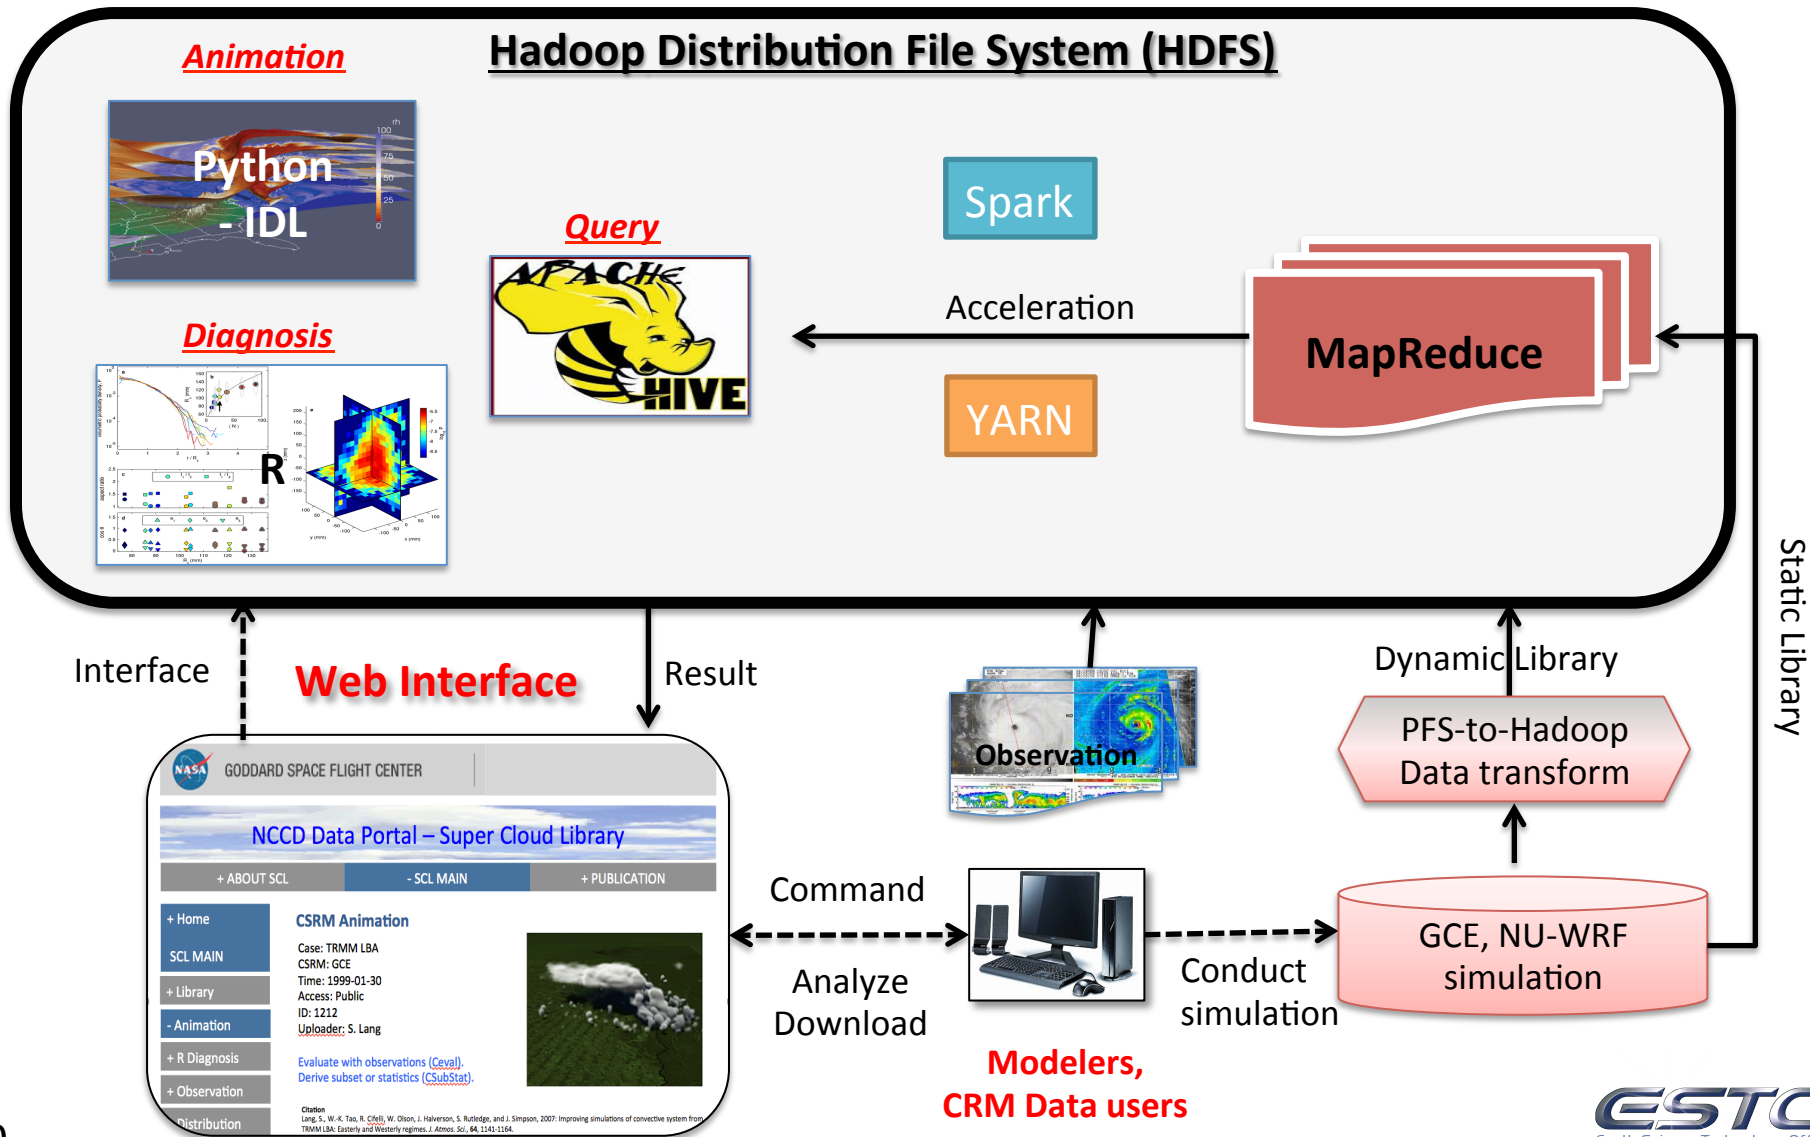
Animation

Hadoop Distribution File System (HDFS)

Python - IDL

Spark

Query

APACHE HIVE

Acceleration

MapReduce

Diagnosis

R

YARN

Static Library

Interface

Web Interface

Result

Dynamic Library

Observation

PFS-to-Hadoop Data transform

GODDARD SPACE FLIGHT CENTER

NCCD Data Portal – Super Cloud Library

+ ABOUT SCL

- SCL MAIN

+ PUBLICATION

+ Home

SCL MAIN

+ Library

- Animation

+ R Diagnosis

+ Observation

Distribution

CSRM Animation

Case: TRMM LBA
CSRM: GCE
Time: 1999-01-30
Access: Public
ID: 1212
Uploader: S. Lang

Evaluate with observations (Ceval).
Derive subset or statistics (CSubStat).

Citation
Lang, S., W.-K. Tao, R. Cifelli, W. Olson, J. Halverson, S. Rutledge, and J. Simpson, 2007: Improving simulations of convective system from TRMM LBA: Easterly and Westerly regimes. J. Atmos. Sci., 64, 1141-1164.

Command

Analyze
Download

Conduct simulation

GCE, NU-WRF simulation

Modelers,
CRM Data users

ESTC